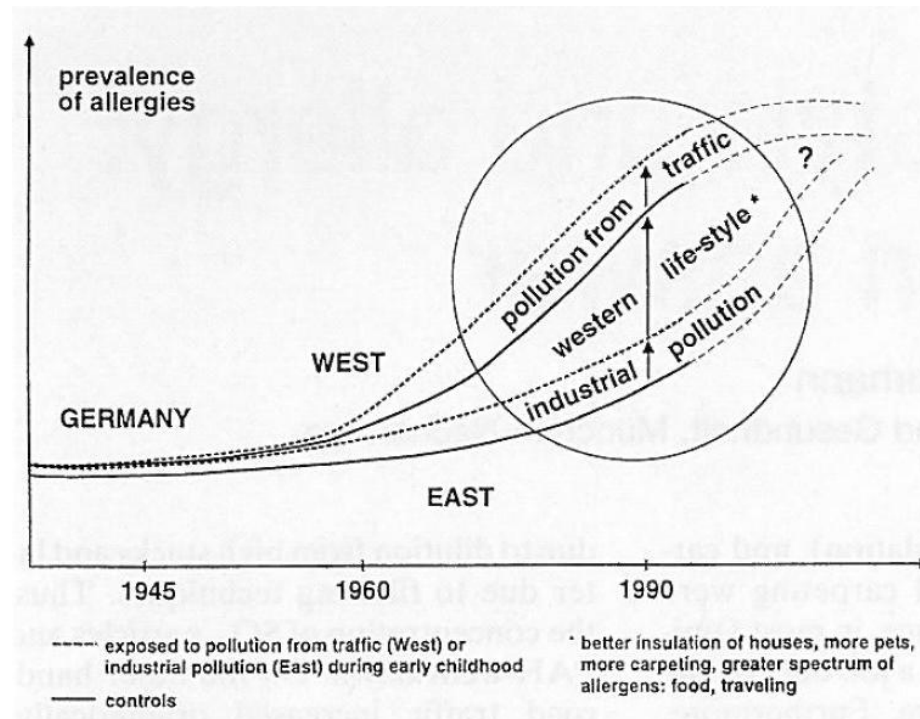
prevalence of allergies

pollution from traffic

?

western life-style *

industrial pollution

WEST

GERMANY

EAST

1945

1960

1990

----- exposed to pollution from traffic (West) or industrial pollution (East) during early childhood

—— controls

* better insulation of houses, more pets, more carpeting, greater spectrum of allergens: food, traveling